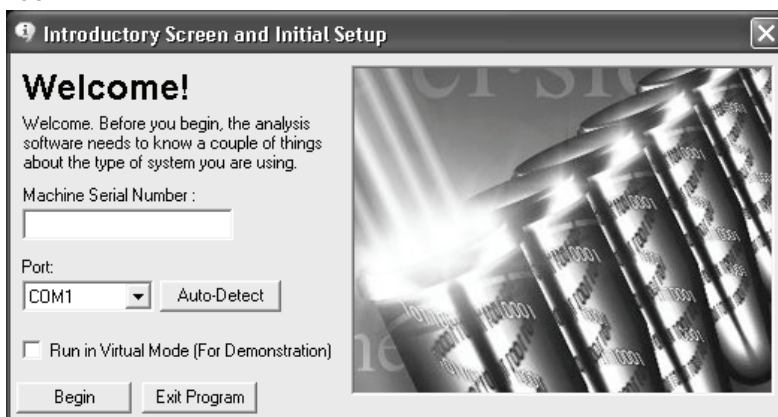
Introductory Screen and Initial Setup

Welcome!

Welcome. Before you begin, the analysis software needs to know a couple of things about the type of system you are using.

Machine Serial Number :

Port:

COM1

Auto-Detect

Run in Virtual Mode (For Demonstration)

Begin

Exit Program